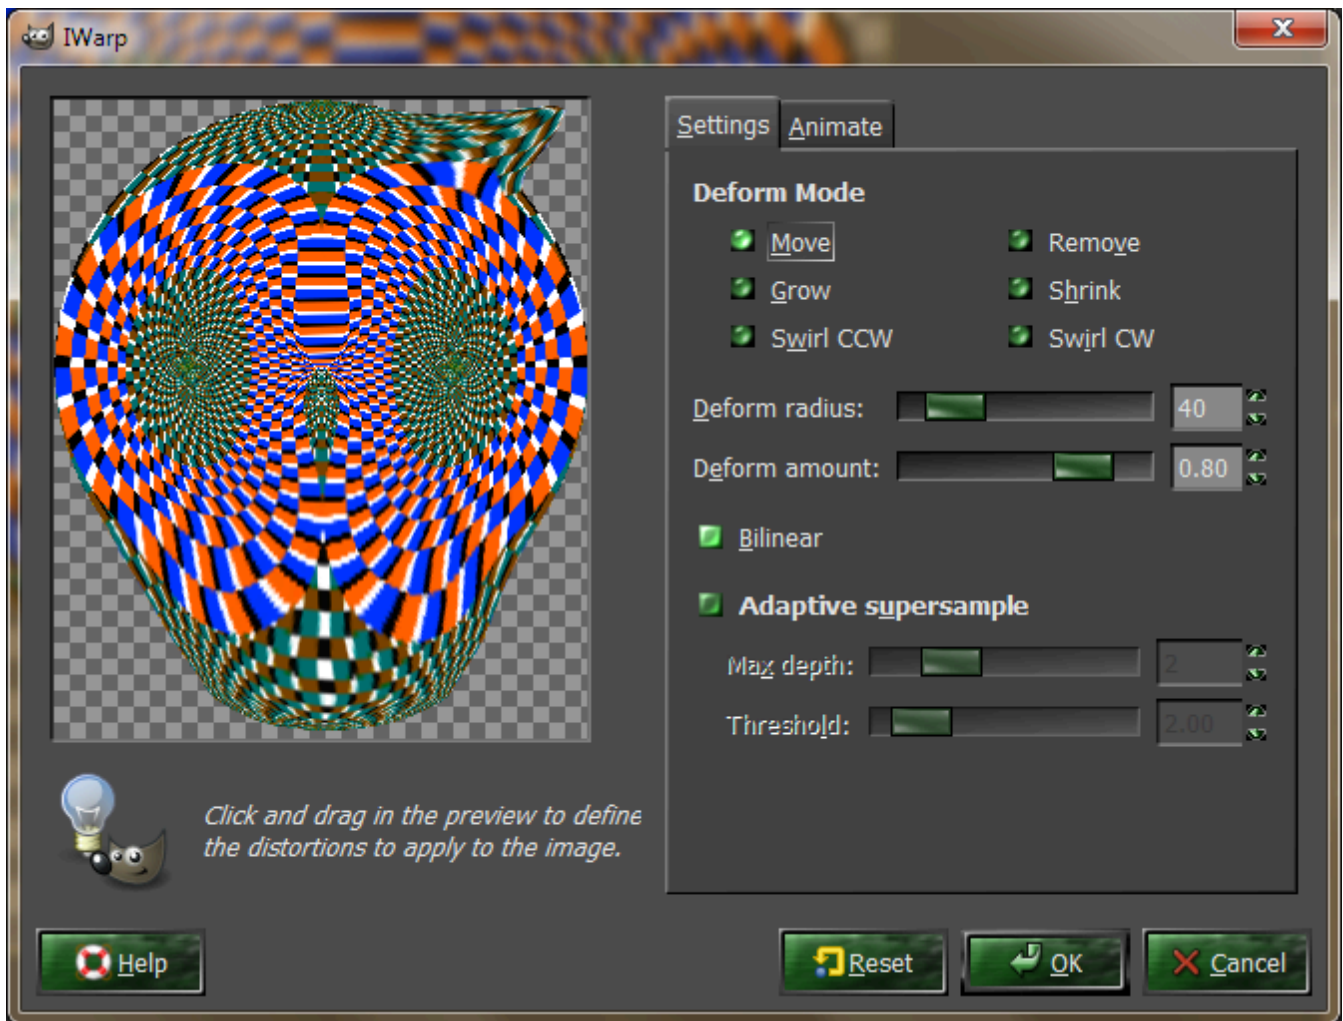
IWarp

Settings Animate

Deform Mode

Move
Remove
Grow
Shrink
Swirl CCW
Swirl CW

Deform radius: 40

Deform amount: 0.80

Bilinear

Adaptive supersample

Max depth: 2

Threshold: 2.00

Click and drag in the preview to define the distortions to apply to the image.

Help

Reset

OK

Cancel